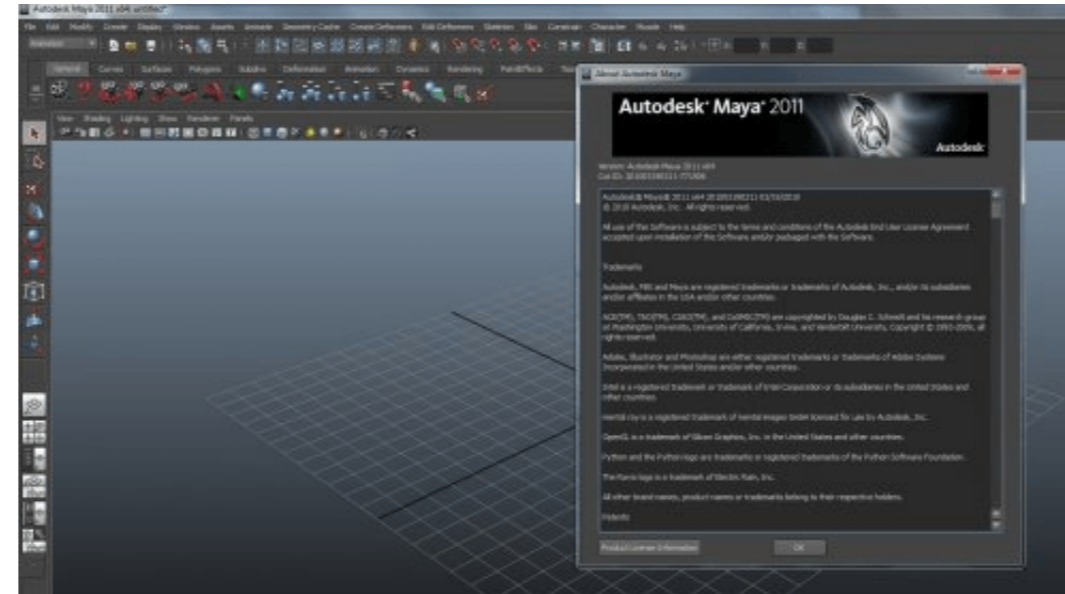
Autodesk Maya 2011 x64: untitled*

File Edit Modify Create Display Window Assets Animate Geometry Cache Create Deformers Edit Deformers Skeleton Skin Constrain Character Muscle Help

Animation

General Curves Surfaces Polygons Subdivs Deformation Animation Dynamics Rendering PaintEffects

View Shading Lighting Show Renderer Panels

About Autodesk Maya

Autodesk® Maya® 2011

Autodesk

Version: Autodesk Maya 2011 x64
Cut ID: 201003190311-771506

Autodesk® Maya® 2011 x64 201003190311-03/19/2010
© 2010 Autodesk, Inc. All rights reserved.

All use of this Software is subject to the terms and conditions of the Autodesk End User License Agreement accepted upon installation of this Software and/or packaged with the Software.

Trademarks

Autodesk, FBX and Maya are registered trademarks or trademarks of Autodesk, Inc., and/or its subsidiaries and/or affiliates in the USA and/or other countries.

ACIS(TM), TAO(TM), CIAO(TM), and CoSMIC(TM) are copyrighted by Douglas C. Schmidt and his research group at Washington University, University of California, Irvine, and Vanderbilt University, Copyright © 1993-2009, all rights reserved.

Adobe, Illustrator and Photoshop are either registered trademarks or trademarks of Adobe Systems Incorporated in the United States and/or other countries.

Intel is a registered trademark or trademark of Intel Corporation or its subsidiaries in the United States and other countries.

mental ray is a registered trademark of mental images GmbH licensed for use by Autodesk, Inc.

OpenGL is a trademark of Silicon Graphics, Inc. in the United States and other countries.

Python and the Python logo are trademarks or registered trademarks of the Python Software Foundation.

The Ravix logo is a trademark of Electric Rain, Inc.

All other brand names, product names or trademarks belong to their respective holders.

Patents

Product License Information

OK